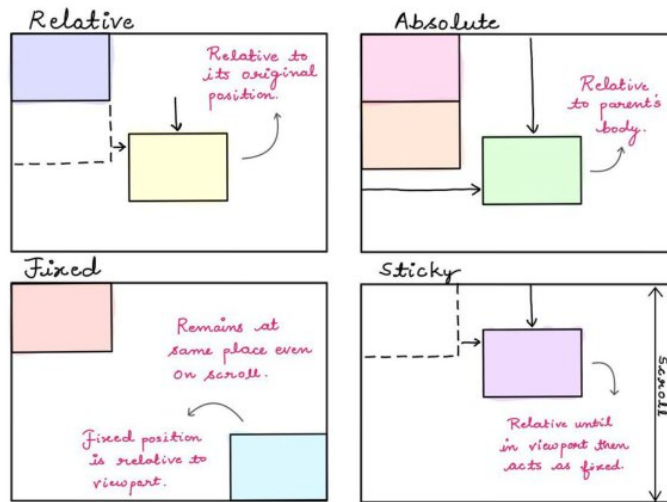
Relative

Relative to its original position.

Absolute

Relative to parent's body.

Fixed

Remains at same place even on scroll.

Fixed position is relative to viewport.

Sticky

Relative until in viewport then acts as fixed.

scroll